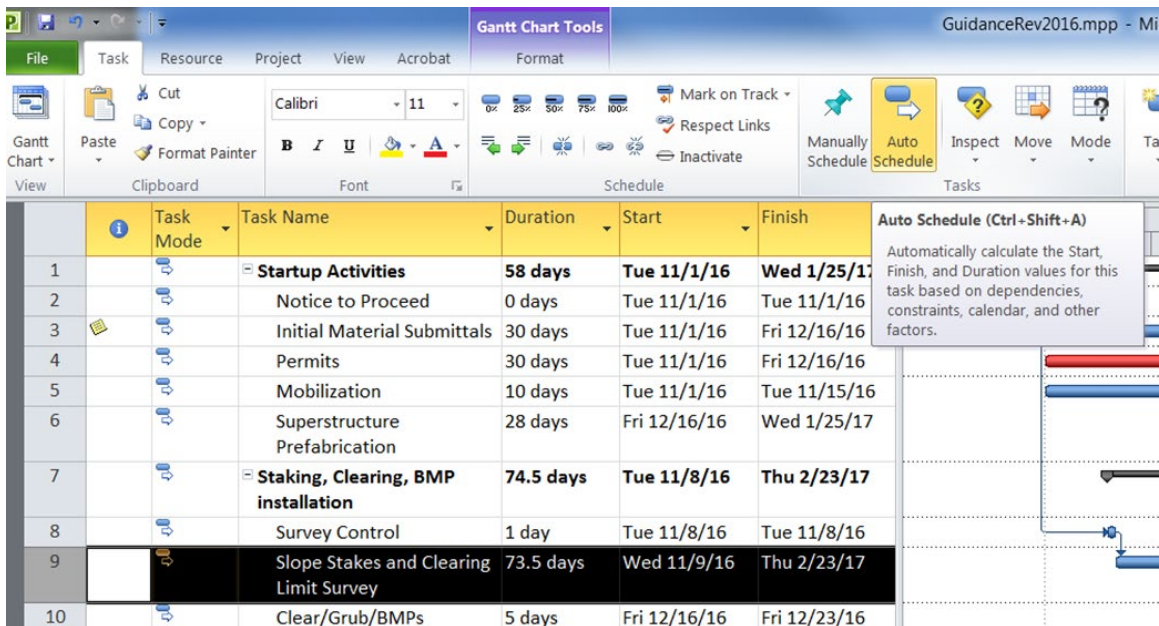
Gantt Chart Tools

GuidanceRev2016.mpp - Mi

File Task Resource Project View Acrobat Format

Gantt Chart View

Paste

Cut
Copy
Format Painter

Clipboard

Calibri 11
B I U

Font

0% 25% 50% 75% 100%

Mark on Track
Respect Links
Inactivate

Schedule

Manually Schedule
Auto Schedule

Inspect Move Mode

Tasks

Ta

| | | Task Mode | Task Name | Duration | Start | Finish |
|---|---|---|---|---|---|---|
| 1 | | | Startup Activities | 58 days | Tue 11/1/16 | Wed 1/25/17 |
| 2 | | | Notice to Proceed | 0 days | Tue 11/1/16 | Tue 11/1/16 |
| 3 | | | Initial Material Submittals | 30 days | Tue 11/1/16 | Fri 12/16/16 |
| 4 | | | Permits | 30 days | Tue 11/1/16 | Fri 12/16/16 |
| 5 | | | Mobilization | 10 days | Tue 11/1/16 | Tue 11/15/16 |
| 6 | | | Superstructure Prefabrication | 28 days | Fri 12/16/16 | Wed 1/25/17 |
| 7 | | | Staking, Clearing, BMP installation | 74.5 days | Tue 11/8/16 | Thu 2/23/17 |
| 8 | | | Survey Control | 1 day | Tue 11/8/16 | Tue 11/8/16 |
| 9 | | | Slope Stakes and Clearing Limit Survey | 73.5 days | Wed 11/9/16 | Thu 2/23/17 |
| 10 | | | Clear/Grub/BMPs | 5 days | Fri 12/16/16 | Fri 12/23/16 |

Auto Schedule (Ctrl+Shift+A)

Automatically calculate the Start, Finish, and Duration values for this task based on dependencies, constraints, calendar, and other factors.